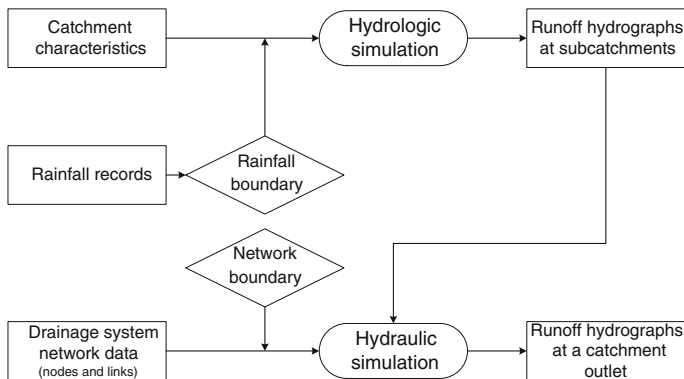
Catchment characteristics

Hydrologic simulation

Runoff hydrographs at subcatchments

Rainfall records

Rainfall boundary

Network boundary

Drainage system network data (nodes and links)

Hydraulic simulation

Runoff hydrographs at a catchment outlet